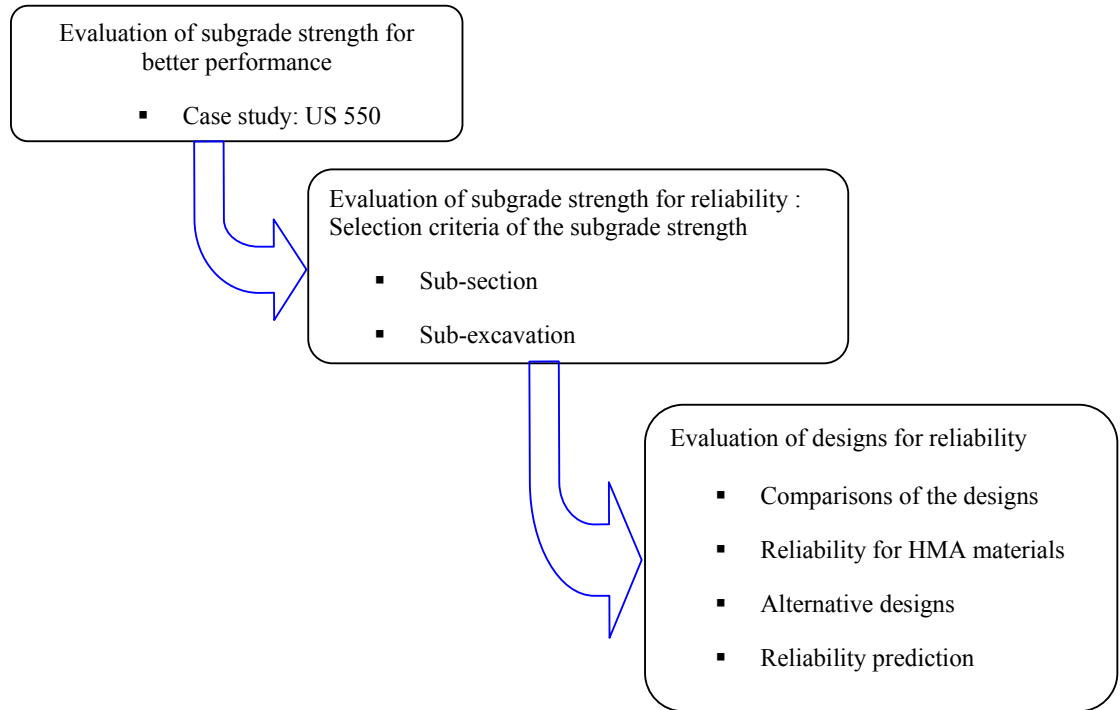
Evaluation of subgrade strength for better performance

▪ Case study: US 550

Evaluation of subgrade strength for reliability : Selection criteria of the subgrade strength

▪ Sub-section

▪ Sub-excavation

Evaluation of designs for reliability

▪ Comparisons of the designs

▪ Reliability for HMA materials

▪ Alternative designs

▪ Reliability prediction